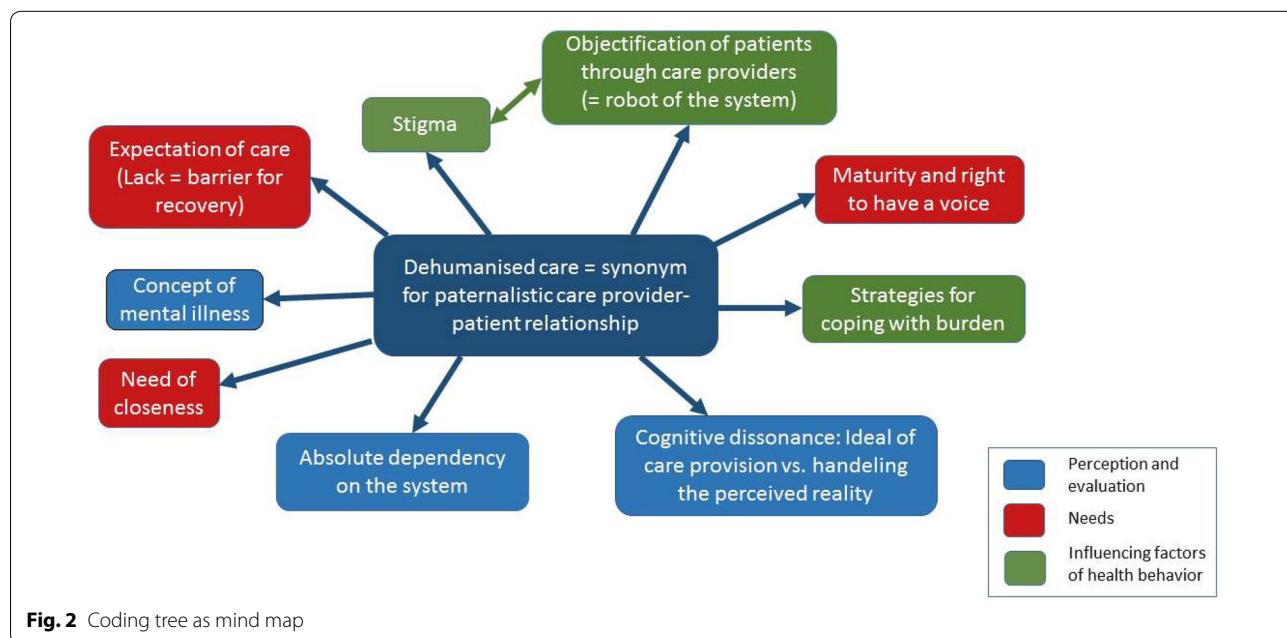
Stigma

Objectification of patients through care providers (= robot of the system)

Expectation of care (Lack = barrier for recovery)

Maturity and right to have a voice

Dehumanised care = synonym for paternalistic care provider-patient relationship

Concept of mental illness

Strategies for coping with burden

Need of closeness

Absolute dependency on the system

Cognitive dissonance: Ideal of care provision vs. handeling the perceived reality

Perception and evaluation

Needs

Influencing factors of health behavior

**Fig. 2** Coding tree as mind map